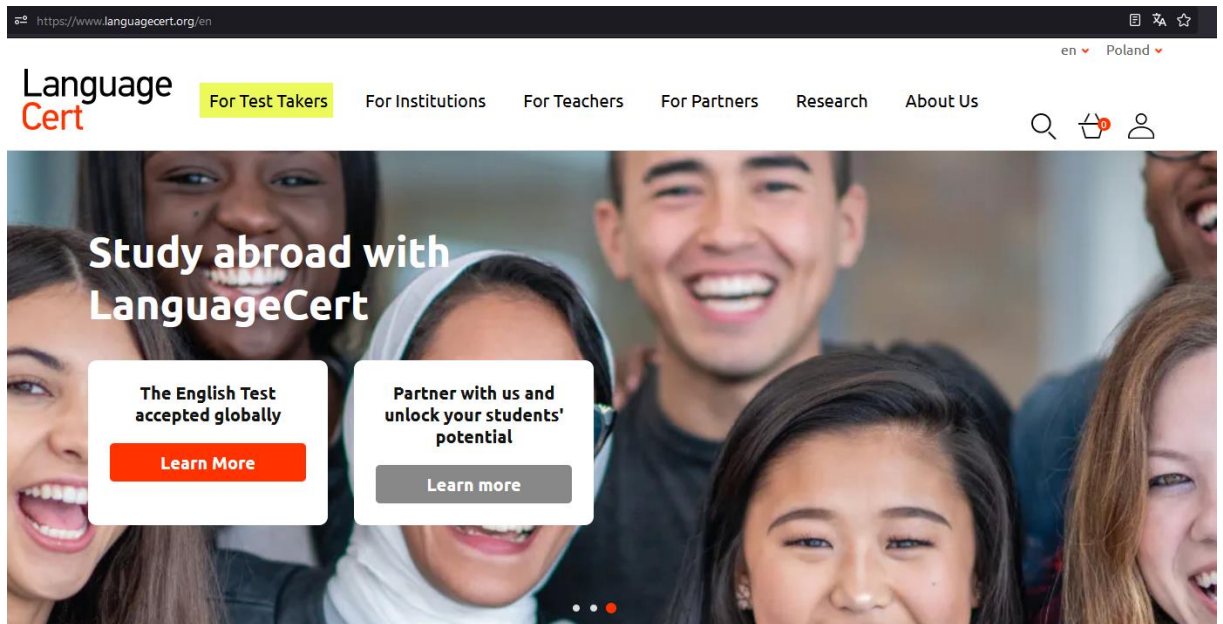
https://www.languagecert.org/en

en Poland

Language Cert

For Test Takers
For Institutions
For Teachers
For Partners
Research
About Us

0

Study abroad with LanguageCert

The English Test accepted globally

Learn More

Partner with us and unlock your students' potential

Learn more